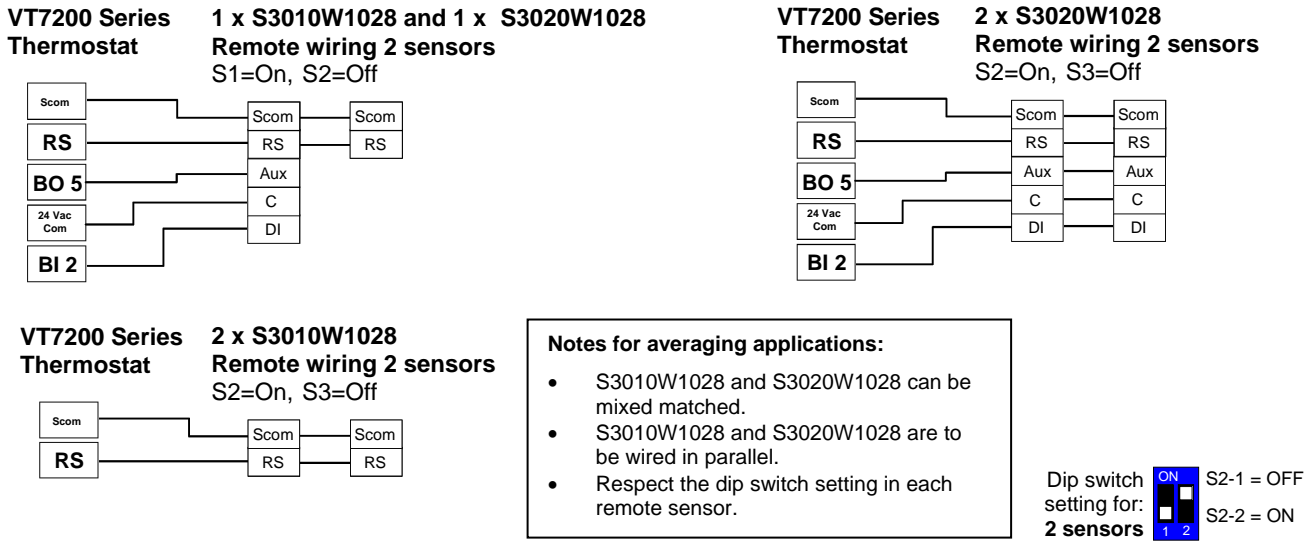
VT7200 Series Thermostat

1 x S3010W1028 and 1 x S3020W1028
Remote wiring 2 sensors
S1=On, S2=Off

Scom
RS
BO 5
24 Vac Com
BI 2

Scom
RS
Aux
C
DI

Scom
RS

VT7200 Series Thermostat

2 x S3020W1028
Remote wiring 2 sensors
S2=On, S3=Off

Scom
RS
BO 5
24 Vac Com
BI 2

Scom
RS
Aux
C
DI

Scom
RS
Aux
C
DI

VT7200 Series Thermostat

2 x S3010W1028
Remote wiring 2 sensors
S2=On, S3=Off

Scom
RS

Scom
RS

Scom
RS

Notes for averaging applications:

- S3010W1028 and S3020W1028 can be mixed matched.
- S3010W1028 and S3020W1028 are to be wired in parallel.
- Respect the dip switch setting in each remote sensor.

Dip switch setting for: 2 sensors

ON
1 2

S2-1 = OFF
S2-2 = ON